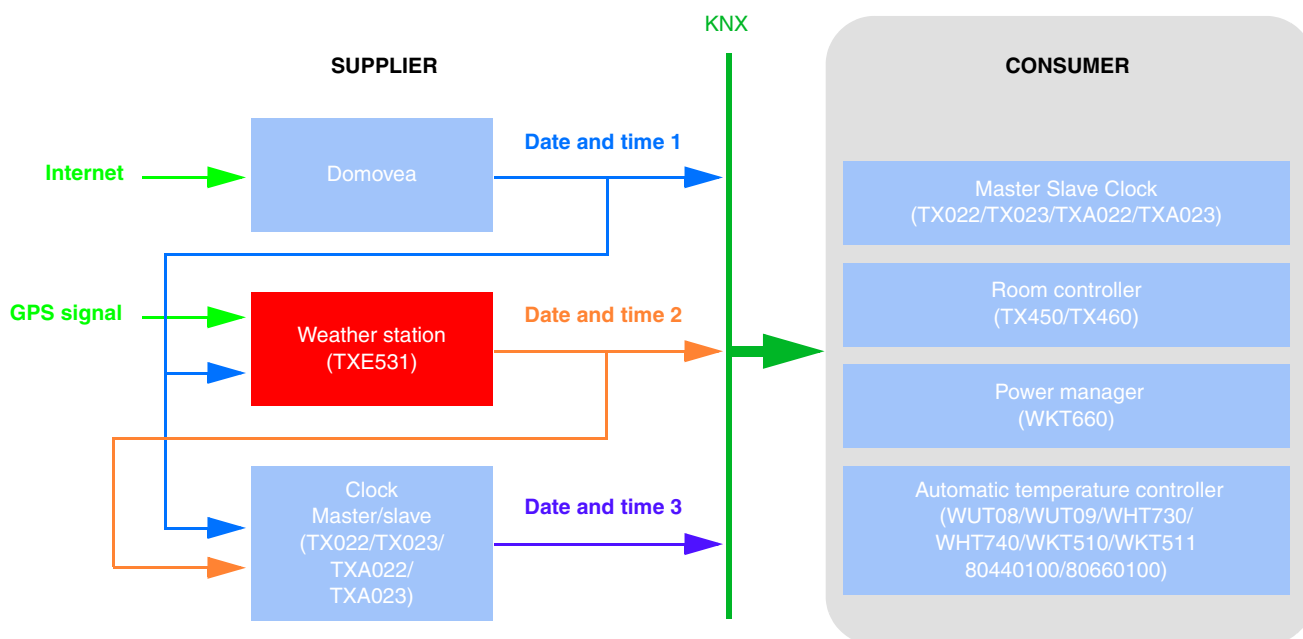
KNX

SUPPLIER

CONSUMER

Internet

Domovea

Date and time 1

GPS signal

Weather station (TXE531)

Date and time 2

Clock Master/slave (TX022/TX023/ TXA022/ TXA023)

Date and time 3

Master Slave Clock (TX022/TX023/TXA022/TXA023)

Room controller (TX450/TX460)

Power manager (WKT660)

Automatic temperature controller (WUT08/WUT09/WHT730/ WHT740/WKT510/WKT511 80440100/80660100)